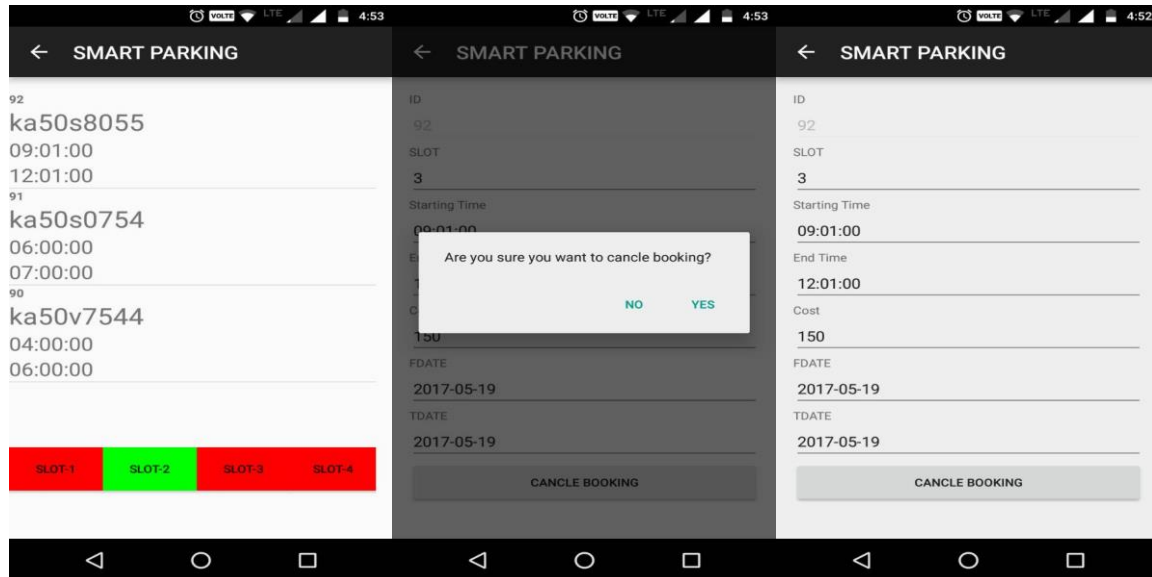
VOLTE LTE 4:53

← SMART PARKING

92
ka50s8055
09:01:00
12:01:00
91
ka50s0754
06:00:00
07:00:00
90
ka50v7544
04:00:00
06:00:00

SLOT-1 SLOT-2 SLOT-3 SLOT-4

VOLTE LTE 4:53

← SMART PARKING

ID
92
SLOT
3
Starting Time
09:01:00
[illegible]
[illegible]
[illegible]
150
FDATE
2017-05-19
TDATE
2017-05-19

CANCLE BOOKING

Are you sure you want to cancle booking?

NO YES

VOLTE LTE 4:52

← SMART PARKING

ID
92
SLOT
3
Starting Time
09:01:00
End Time
12:01:00
Cost
150
FDATE
2017-05-19
TDATE
2017-05-19

CANCLE BOOKING